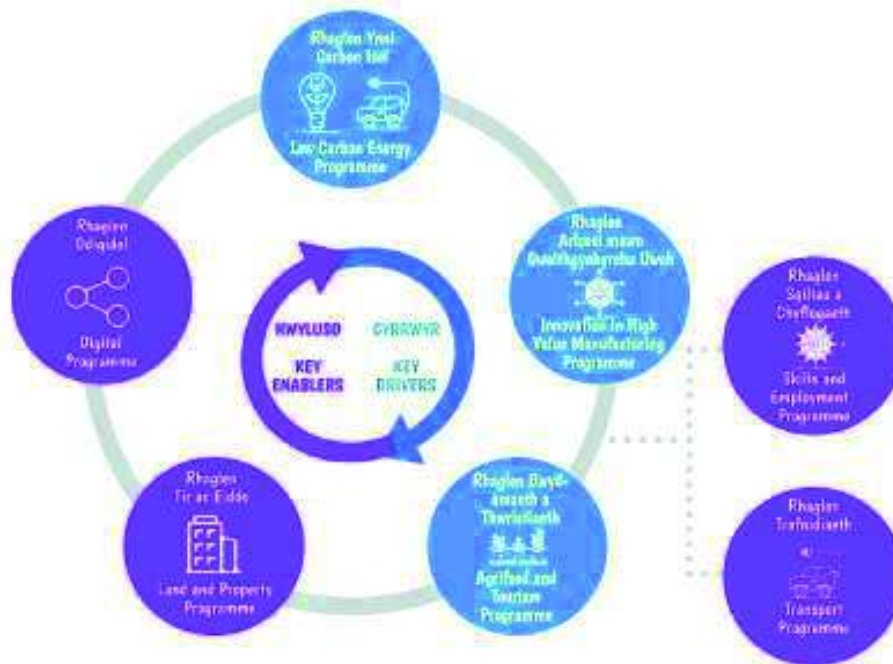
Rhaglen Ynni Carbon Isel

Low Carbon Energy Programme

Rhaglen Arloesi mewn Gweithgynhyrchu Uwch

Innovation In High Value Manufacturing Programme

Rhaglen Sgiliau a Chyflogaeth

Skills and Employment Programme

Rhaglen Bwyd-amaeth a Thwristiaeth

Agrifood and Tourism Programme

Rhaglen Trafnidiaeth

Transport Programme

Rhaglen Tir ac Eiddo

Land and Property Programme

Rhaglen Ddigidol

Digital Programme

HWYLUSO

KEY ENABLERS

GYRRWYR

KEY DRIVERS